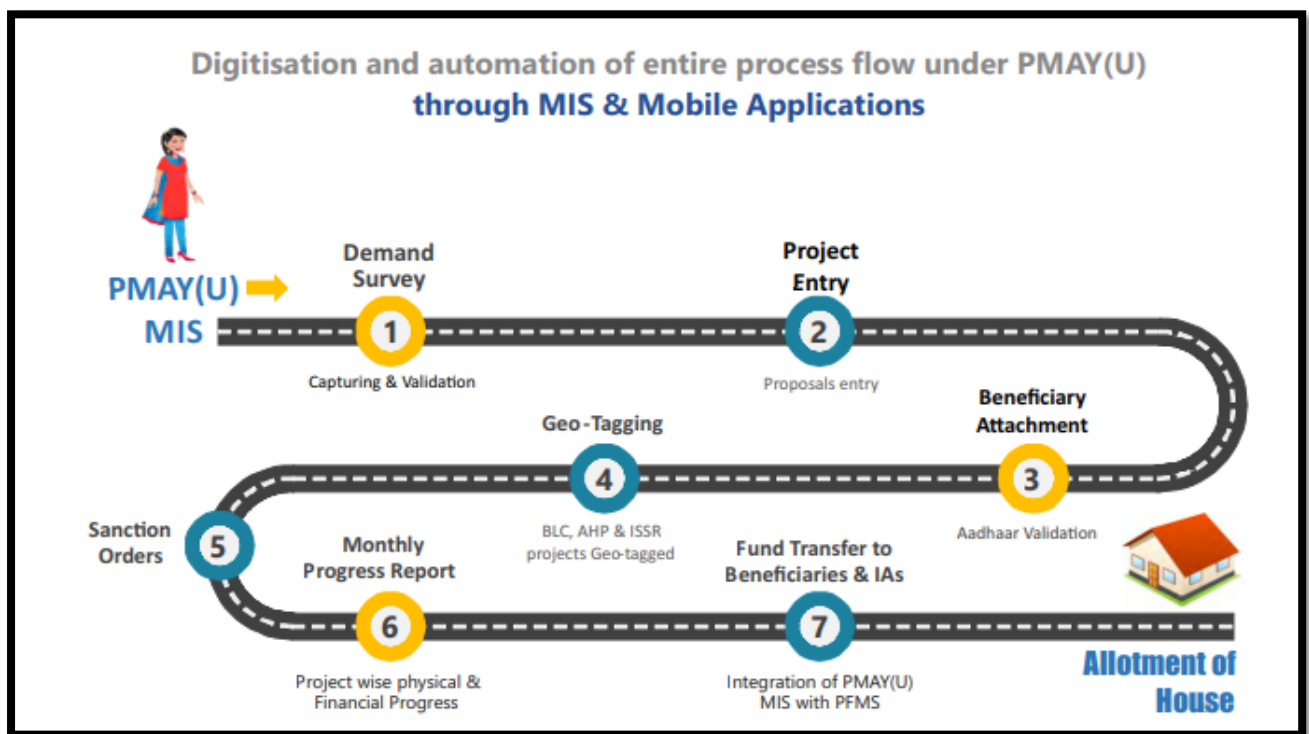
Digitisation and automation of entire process flow under PMAY(U)
through MIS & Mobile Applications

PMAY(U) MIS

Demand Survey
1
Capturing & Validation

Project Entry
2
Proposals entry

Beneficiary Attachment
3
Aadhaar Validation

Geo-Tagging
4
BLC, AHP & ISSR projects Geo-tagged

Sanction Orders
5

Monthly Progress Report
6
Project wise physical & Financial Progress

Fund Transfer to Beneficiaries & IAs
7
Integration of PMAY(U) MIS with PFMS

Allotment of House